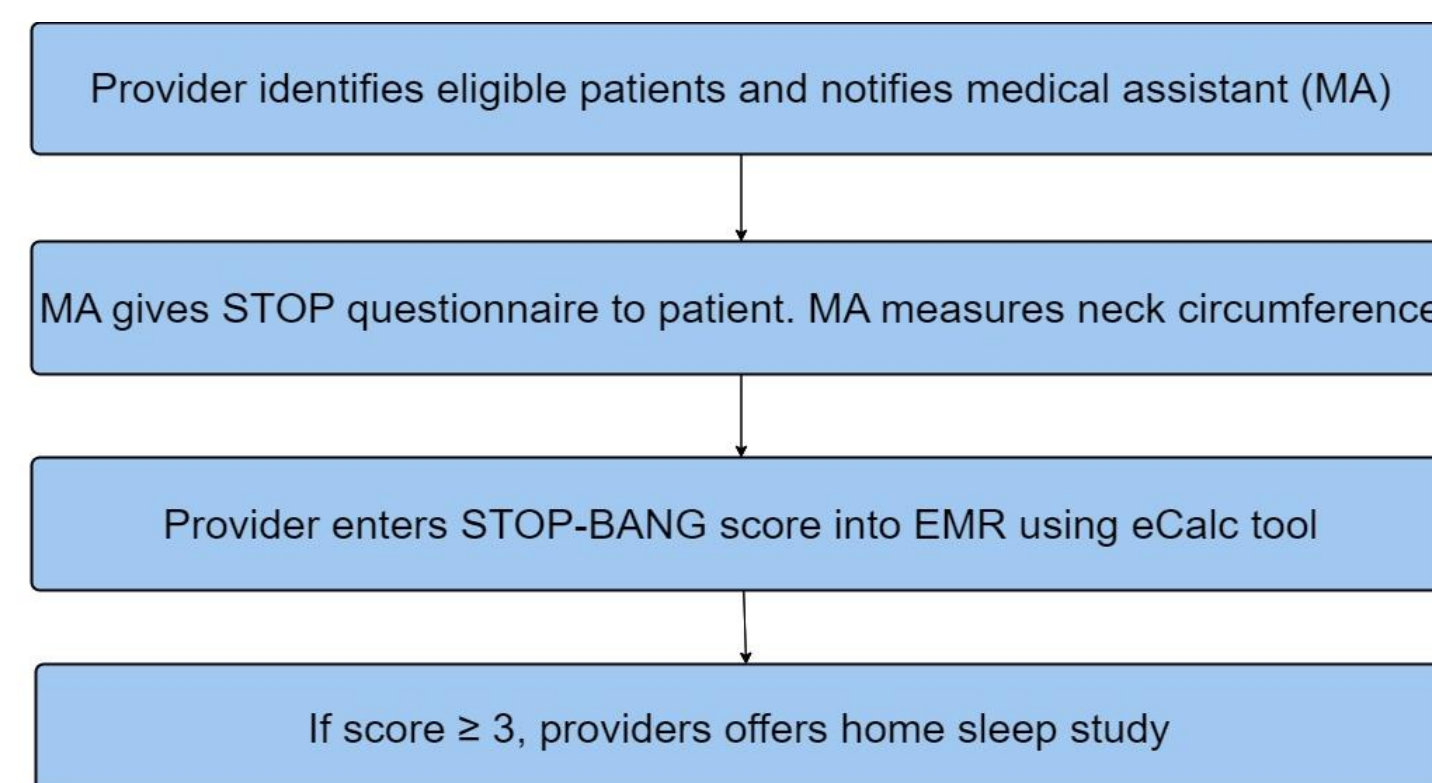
Provider identifies eligible patients and notifies medical assistant (MA)

MA gives STOP questionnaire to patient. MA measures neck circumferenc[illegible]

Provider enters STOP-BANG score into EMR using eCalc tool

If score ≥ 3, providers offers home sleep study